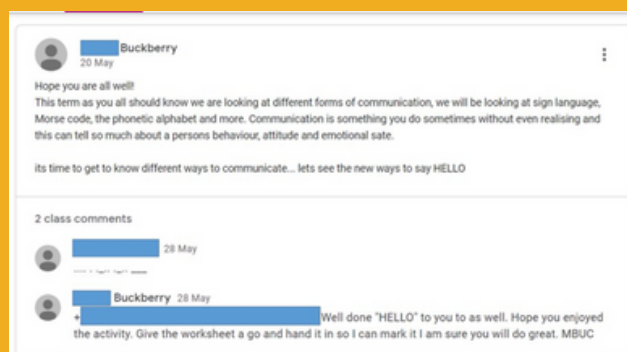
Buckberry
20 May

Hope you are all well!
This term as you all should know we are looking at different forms of communication, we will be looking at sign language, Morse code, the phonetic alphabet and more. Communication is something you do sometimes without even realising and this can tell so much about a persons behaviour, attitude and emotional sate.

its time to get to know different ways to communicate... lets see the new ways to say HELLO

2 class comments

28 May
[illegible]

Buckberry 28 May
+ Well done "HELLO" to you to as well. Hope you enjoyed the activity. Give the worksheet a go and hand it in so I can mark it I am sure you will do great. MBUC